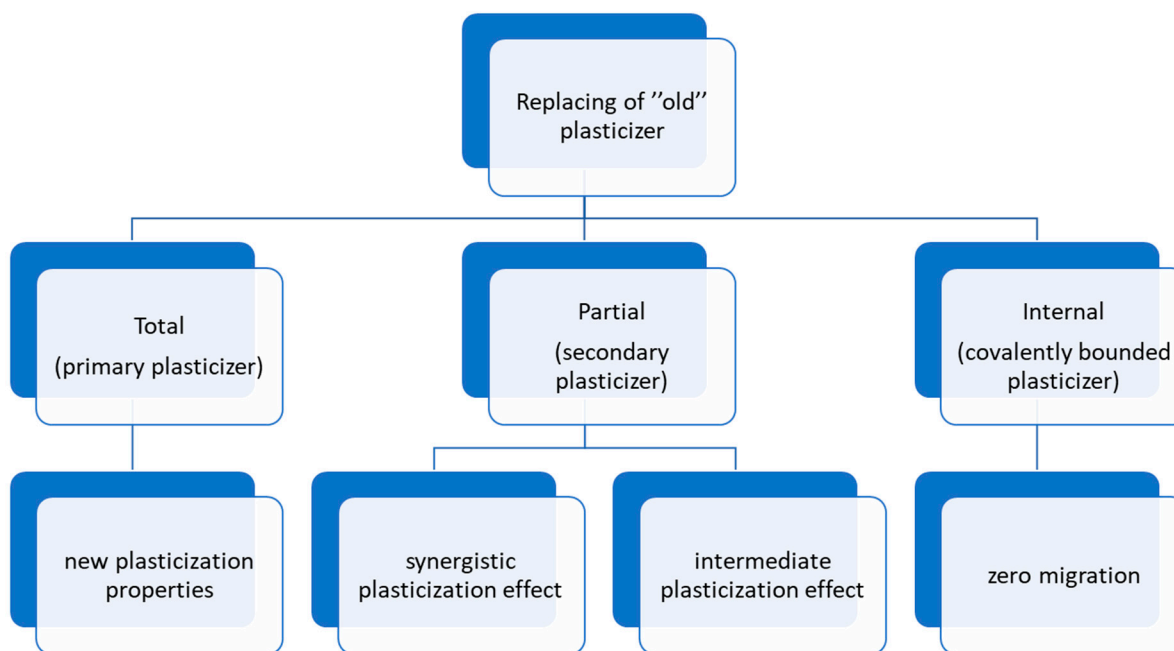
Replacing of ''old'' plasticizer

Total
(primary plasticizer)

Partial
(secondary plasticizer)

Internal
(covalently bounded plasticizer)

new plasticization properties

synergistic plasticization effect

intermediate plasticization effect

zero migration